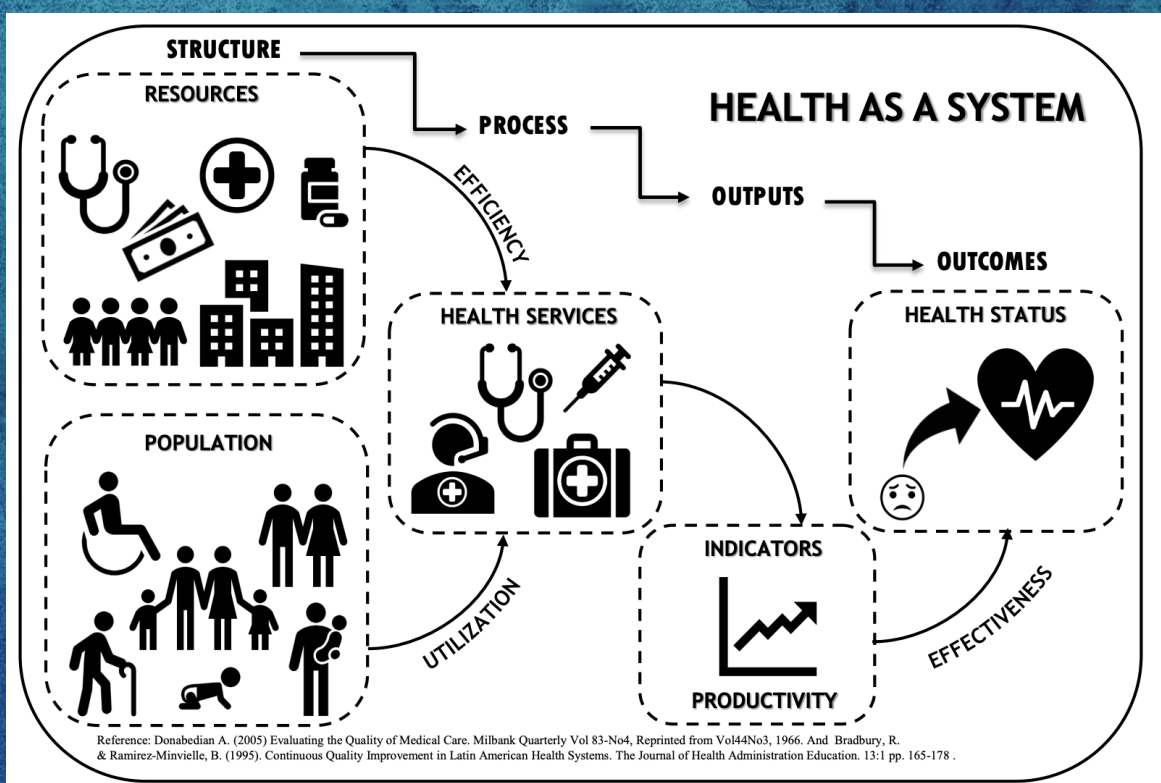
STRUCTURE

PROCESS

OUTPUTS

OUTCOMES

HEALTH AS A SYSTEM

RESOURCES

EFFICIENCY

HEALTH SERVICES

HEALTH STATUS

POPULATION

UTILIZATION

INDICATORS

PRODUCTIVITY

EFFECTIVENESS

Reference: Donabedian A. (2005) Evaluating the Quality of Medical Care. Milbank Quarterly Vol 83-No4, Reprinted from Vol44No3, 1966. And Bradbury, R. & Ramirez-Minvielle, B. (1995). Continuous Quality Improvement in Latin American Health Systems. The Journal of Health Administration Education. 13:1 pp. 165-178 .